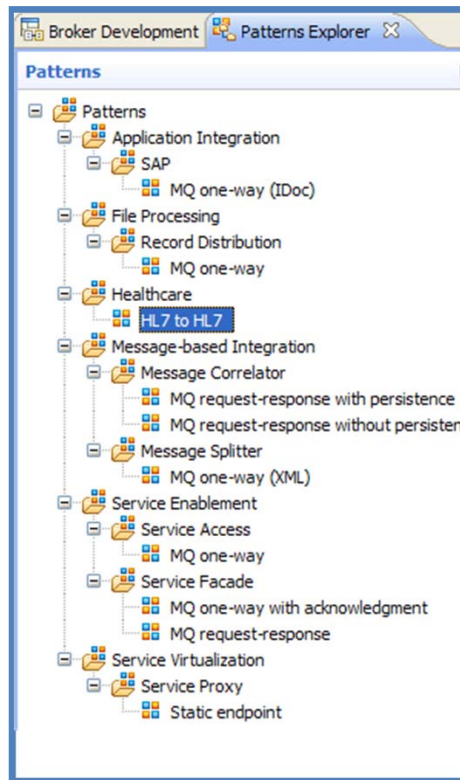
Broker Development | Patterns Explorer

Patterns

Patterns
Application Integration
SAP
MQ one-way (IDoc)
File Processing
Record Distribution
MQ one-way
Healthcare
HL7 to HL7
Message-based Integration
Message Correlator
MQ request-response with persistence
MQ request-response without persisten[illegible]
Message Splitter
MQ one-way (XML)
Service Enablement
Service Access
MQ one-way
Service Facade
MQ one-way with acknowledgment
MQ request-response
Service Virtualization
Service Proxy
Static endpoint